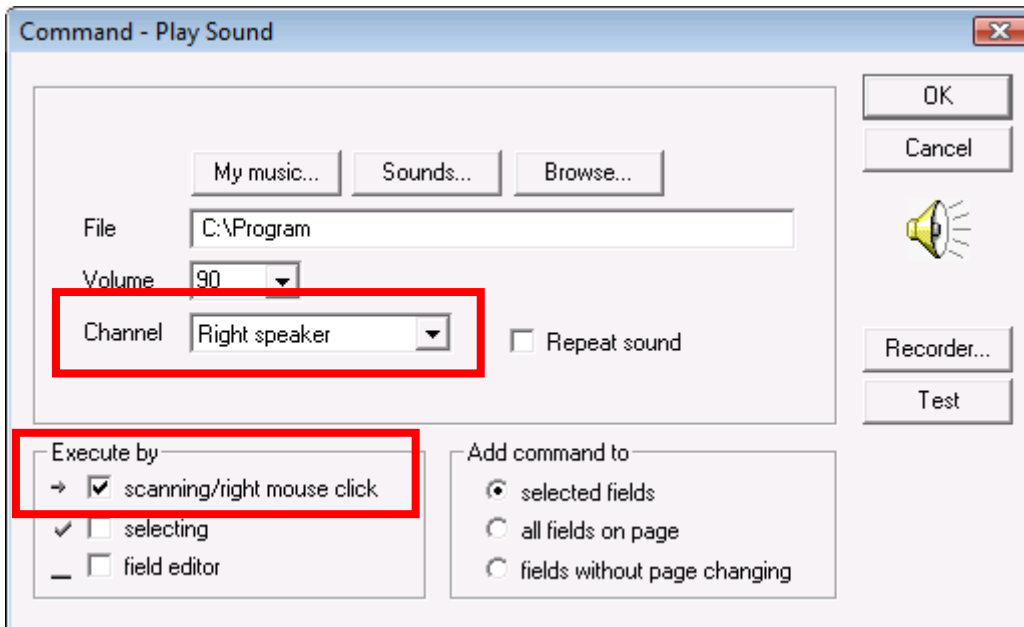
Command - Play Sound

OK

Cancel

My music...

Sounds...

Browse...

File C:\Program

Volume 90

Channel Right speaker

Repeat sound

Recorder...

Test

Execute by

→ scanning/right mouse click

✔ selecting

_ field editor

Add command to

selected fields

all fields on page

fields without page changing